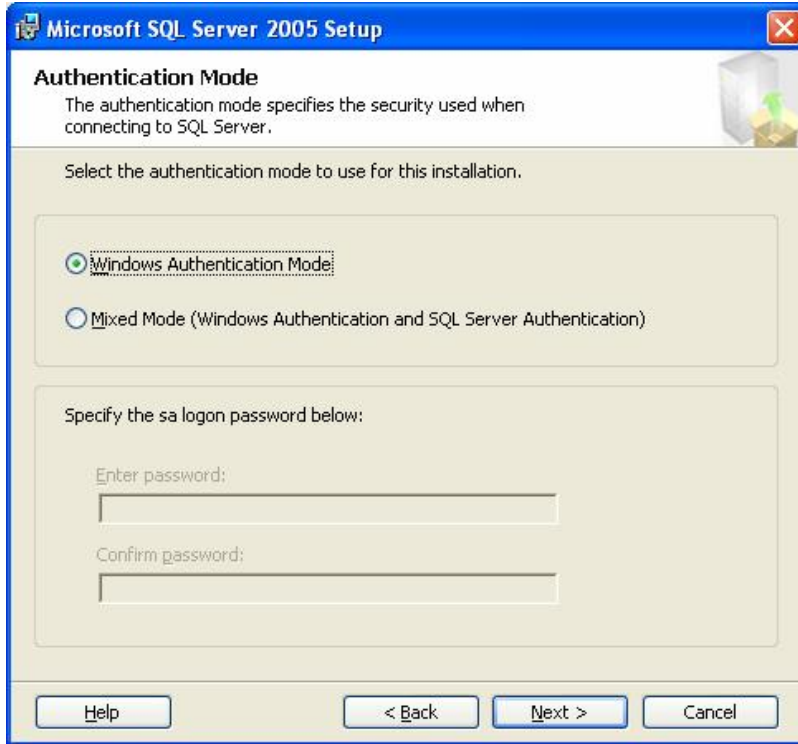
Microsoft SQL Server 2005 Setup

Authentication Mode

The authentication mode specifies the security used when connecting to SQL Server.

Select the authentication mode to use for this installation.

Windows Authentication Mode

Mixed Mode (Windows Authentication and SQL Server Authentication)

Specify the sa logon password below:

Enter password:

Confirm password:

Help

< Back

Next >

Cancel